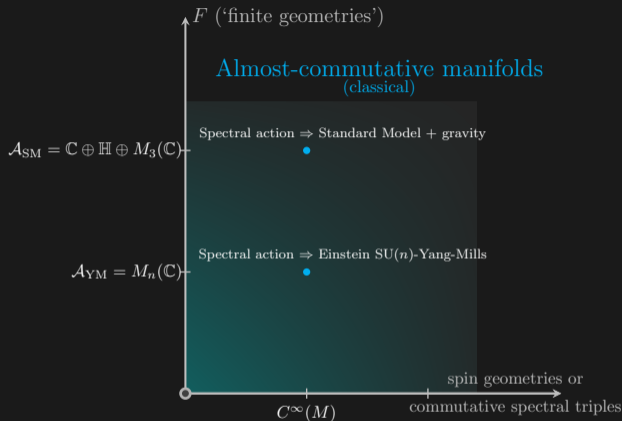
$F$ ('finite geometries')

Almost-commutative manifolds
(classical)

Spectral action $\Rightarrow$ Standard Model + gravity

$\mathcal{A}_{\mathrm{SM}} = \mathbb{C} \oplus \mathbb{H} \oplus M_3(\mathbb{C})$

Spectral action $\Rightarrow$ Einstein SU($n$)-Yang-Mills

$\mathcal{A}_{\mathrm{YM}} = M_n(\mathbb{C})$

spin geometries or
commutative spectral triples

$C^\infty(M)$